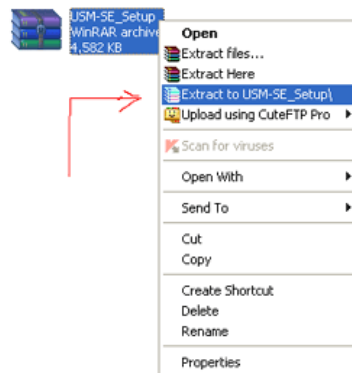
USM-SE_Setup
WinRAR archive
4,582 KB

Open
Extract files...
Extract Here
Extract to USM-SE_Setup\
Upload using CuteFTP Pro
Scan for viruses
Open With
Send To
Cut
Copy
Create Shortcut
Delete
Rename
Properties